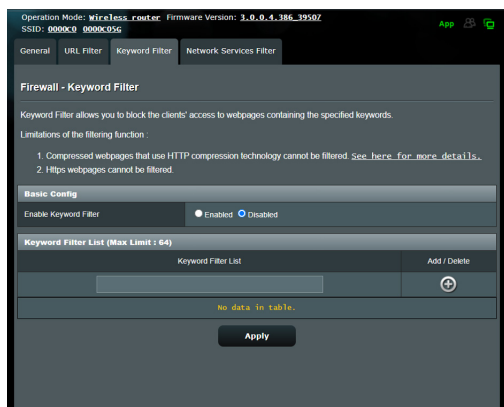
Operation Mode: Wireless router Firmware Version: 3.0.0.4.386_39507
SSID: 0000C0 0000C05G

App

General URL Filter Keyword Filter Network Services Filter

Firewall - Keyword Filter

Keyword Filter allows you to block the clients' access to webpages containing the specified keywords.

Limitations of the filtering function :

1. Compressed webpages that use HTTP compression technology cannot be filtered. See here for more details.
2. Https webpages cannot be filtered.

Basic Config

| Enable Keyword Filter | Enabled Disabled |
|---|---|

Keyword Filter List (Max Limit : 64)

| Keyword Filter List | Add / Delete |
|---|---|
| | |
| No data in table. | |

Apply